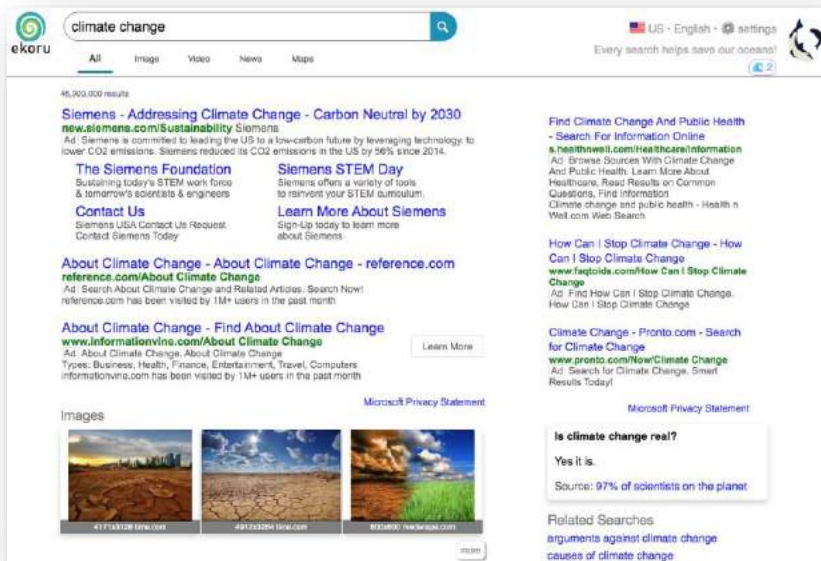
ekoru

climate change

All Image Video News Maps

US - English - settings

Every search helps save our oceans!

2

46,900,000 results

Siemens - Addressing Climate Change - Carbon Neutral by 2030
new.siemens.com/Sustainability Siemens
Ad Siemens is committed to leading the US to a low-carbon future by leveraging technology to lower CO2 emissions. Siemens reduced its CO2 emissions in the US by 56% since 2014.

The Siemens Foundation
Sustaining today's STEM work force & tomorrow's scientists & engineers

Siemens STEM Day
Siemens offers a variety of tools to reinvent your STEM curriculum.

Contact Us
Siemens USA Contact Us Request Contact Siemens Today

Learn More About Siemens
Sign-Up today to learn more about Siemens

About Climate Change - About Climate Change - reference.com
reference.com/About Climate Change
Ad Search About Climate Change and Related Articles. Search Now! reference.com has been visited by 1M+ users in the past month

About Climate Change - Find About Climate Change
www.informationvine.com/About Climate Change
Ad About Climate Change, About Climate Change
Types: Business, Health, Finance, Entertainment, Travel, Computers
informationvine.com has been visited by 1M+ users in the past month

Learn More

Microsoft Privacy Statement

Images

4171x3128 time.com

4912x3264 time.com

800x800 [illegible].com

more

Find Climate Change And Public Health - Search For Information Online
s.healthnwell.com/Healthcare/information
Ad Browse Sources With Climate Change And Public Health. Learn More About Healthcare, Read Results on Common Questions, Find Information
Climate change and public health - Health n Well.com Web Search

How Can I Stop Climate Change - How Can I Stop Climate Change
www.factoids.com/How Can I Stop Climate Change
Ad Find How Can I Stop Climate Change. How Can I Stop Climate Change

Climate Change - Pronto.com - Search for Climate Change
www.pronto.com/Now/Climate Change
Ad Search for Climate Change. Smart Results Today!

Microsoft Privacy Statement

Is climate change real?

Yes it is.

Source: 97% of scientists on the planet

Related Searches
arguments against climate change
causes of climate change